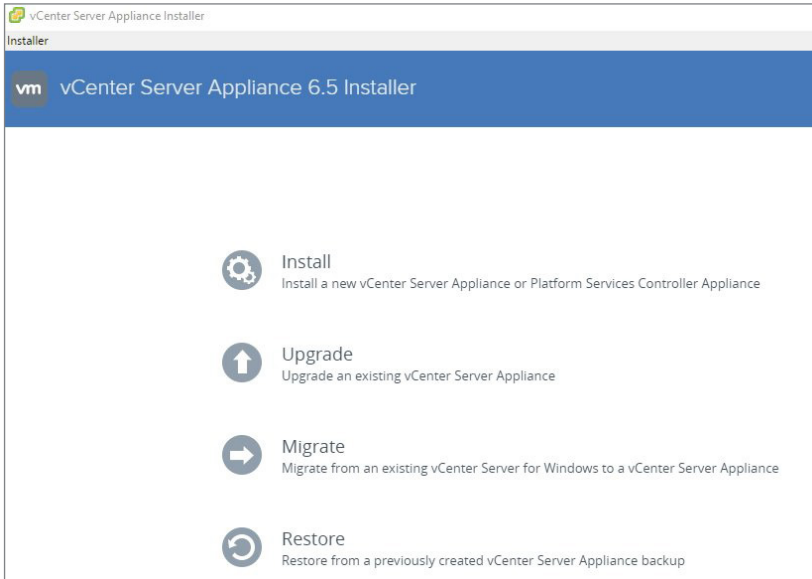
vCenter Server Appliance Installer

Installer

vm vCenter Server Appliance 6.5 Installer

Install
Install a new vCenter Server Appliance or Platform Services Controller Appliance

Upgrade
Upgrade an existing vCenter Server Appliance

Migrate
Migrate from an existing vCenter Server for Windows to a vCenter Server Appliance

Restore
Restore from a previously created vCenter Server Appliance backup